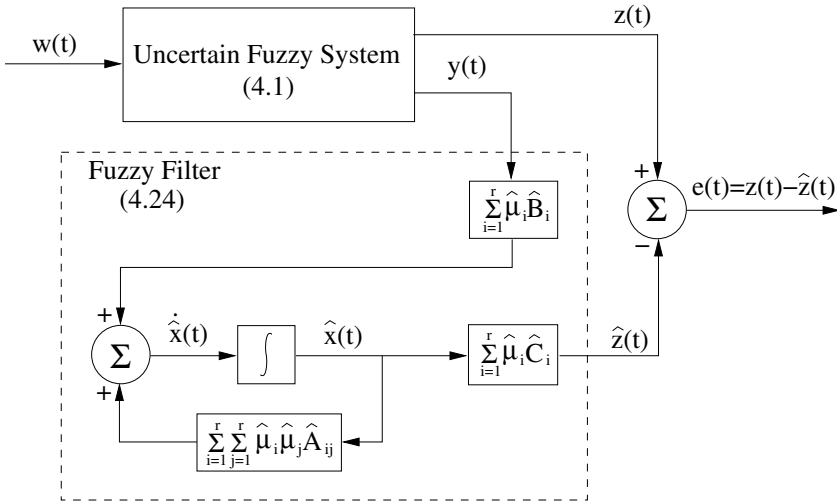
w(t)

Uncertain Fuzzy System
(4.1)

z(t)

y(t)

Fuzzy Filter
(4.24)

$\sum_{i=1}^{r} \hat{\mu}_i \hat{B}_i$

+

$\Sigma$

$e(t)=z(t)-\hat{z}(t)$

−

+

$\Sigma$

$\dot{\hat{x}}(t)$

$\int$

$\hat{x}(t)$

$\sum_{i=1}^{r} \hat{\mu}_i \hat{C}_i$

$\hat{z}(t)$

+

$\sum_{i=1}^{r} \sum_{j=1}^{r} \hat{\mu}_i \hat{\mu}_j \hat{A}_{ij}$